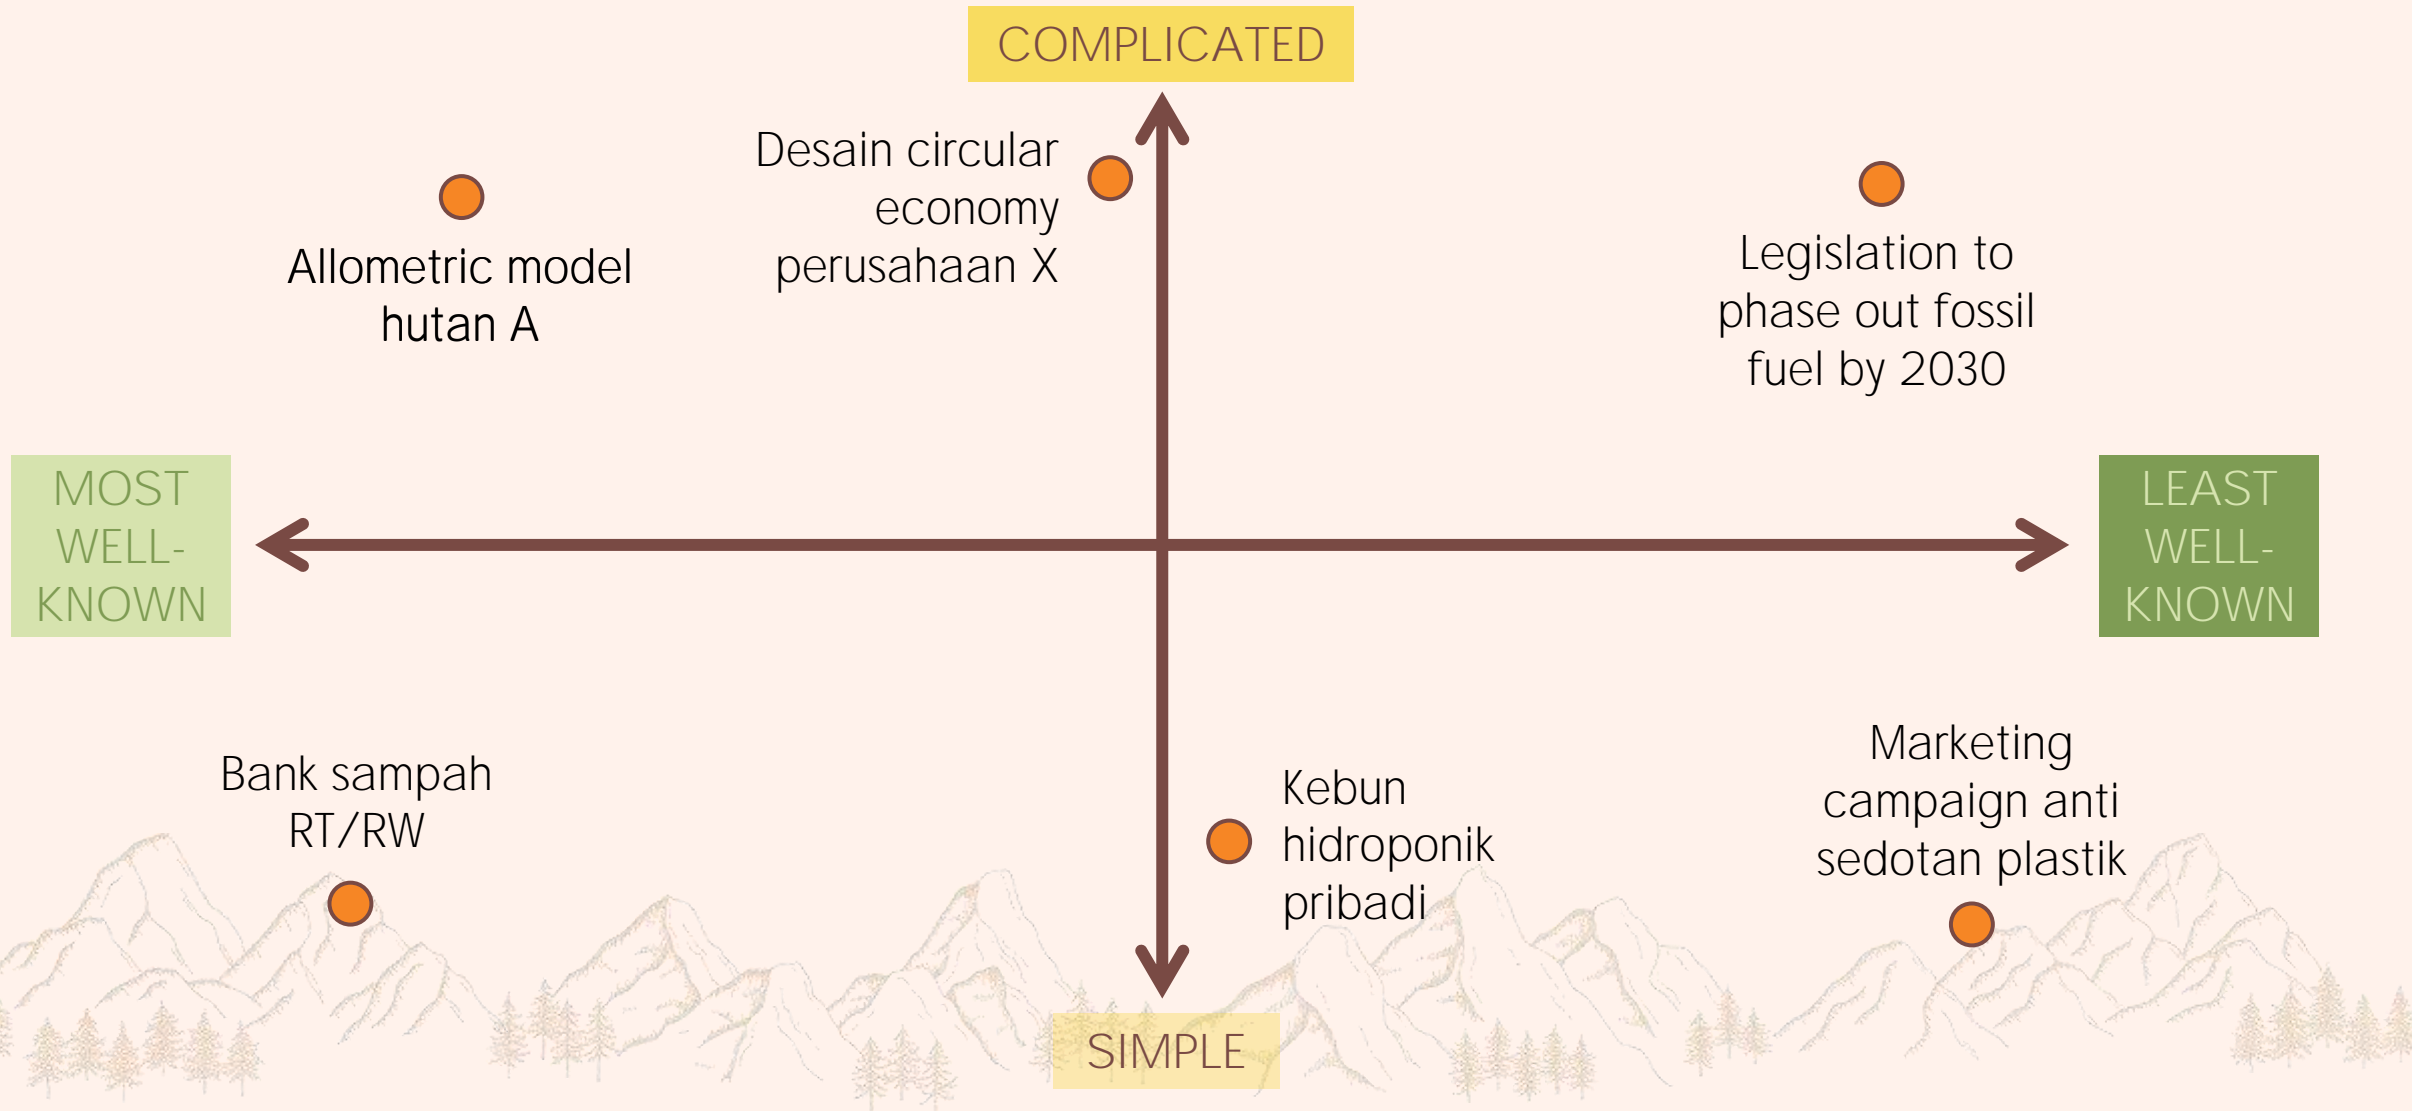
COMPLICATED

Allometric model hutan A

Desain circular economy perusahaan X

Legislation to phase out fossil fuel by 2030

MOST WELL-KNOWN

LEAST WELL-KNOWN

Bank sampah RT/RW

Kebun hidroponik pribadi

Marketing campaign anti sedotan plastik

SIMPLE